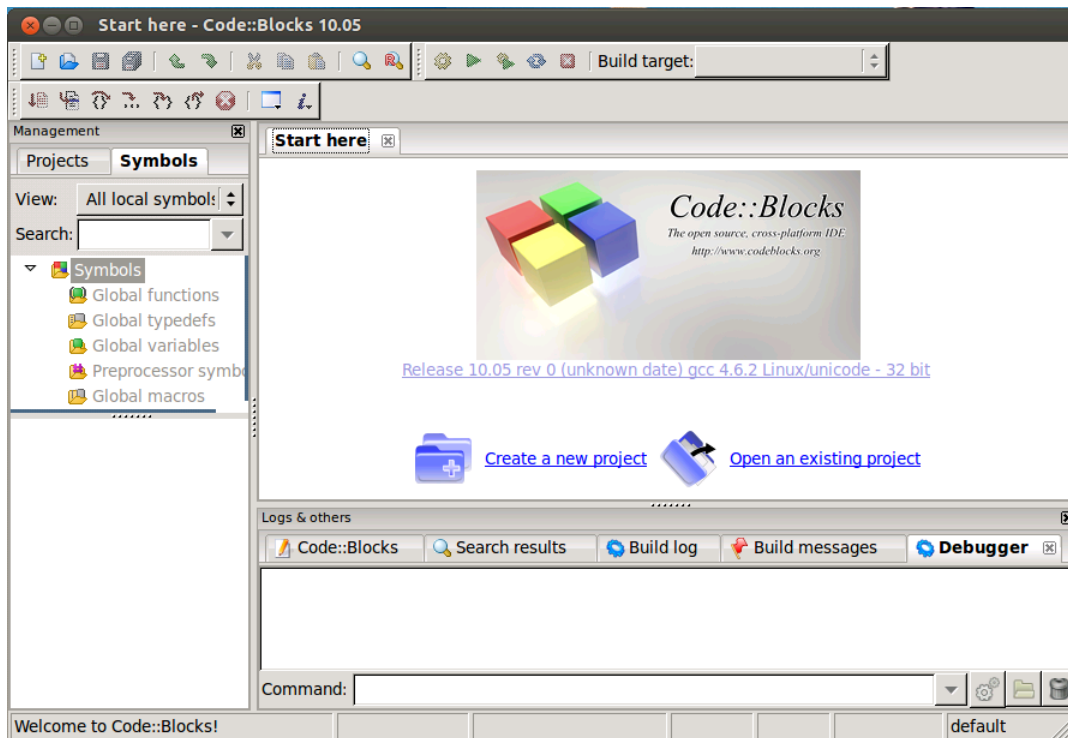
Start here - Code::Blocks 10.05

Build target:

Management

Projects | Symbols

View: All local symbols

Search:

Symbols
Global functions
Global typedefs
Global variables
Preprocessor symbo
Global macros

Start here

Code::Blocks
The open source, cross-platform IDE
http://www.codeblocks.org

Release 10.05 rev 0 (unknown date) gcc 4.6.2 Linux/unicode - 32 bit

Create a new project

Open an existing project

Logs & others

Code::Blocks | Search results | Build log | Build messages | Debugger

Command:

Welcome to Code::Blocks!

default